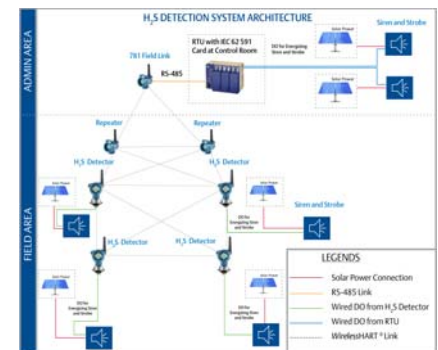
H$_2$S DETECTION SYSTEM ARCHITECTURE

ADMIN AREA

781 Field Link

RS-485

RTU with IEC 62 591 Card at Control Room

DO for Energizing Siren and Strobe

Solar Power

Siren and Strobe

Solar Power

Repeater

Repeater

H$_2$S Detector

H$_2$S Detector

FIELD AREA

Solar Power

DO for Energizing Siren and Strobe

Siren and Strobe

H$_2$S Detector

H$_2$S Detector

DO for Energizing Siren and Strobe

LEGENDS

Solar Power Connection

RS-485 Link

Wired DO from H$_2$S Detector

Wired DO from RTU

WirelessHART ® Link